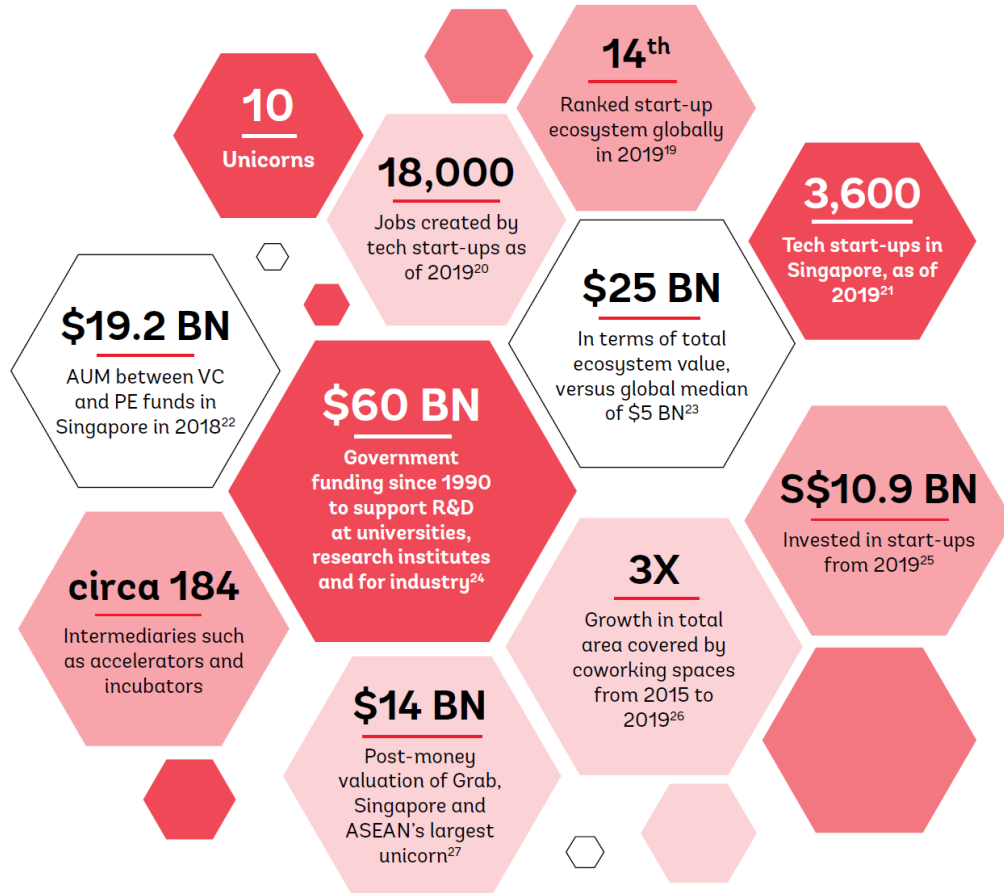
10
Unicorns

14$^{th}$
Ranked start-up ecosystem globally in 2019$^{19}$

18,000
Jobs created by tech start-ups as of 2019$^{20}$

3,600
Tech start-ups in Singapore, as of 2019$^{21}$

$19.2 BN
AUM between VC and PE funds in Singapore in 2018$^{22}$

$25 BN
In terms of total ecosystem value, versus global median of $5 BN$^{23}$

$60 BN
Government funding since 1990 to support R&D at universities, research institutes and for industry$^{24}$

S$10.9 BN
Invested in start-ups from 2019$^{25}$

circa 184
Intermediaries such as accelerators and incubators

3X
Growth in total area covered by coworking spaces from 2015 to 2019$^{26}$

$14 BN
Post-money valuation of Grab, Singapore and ASEAN's largest unicorn$^{27}$